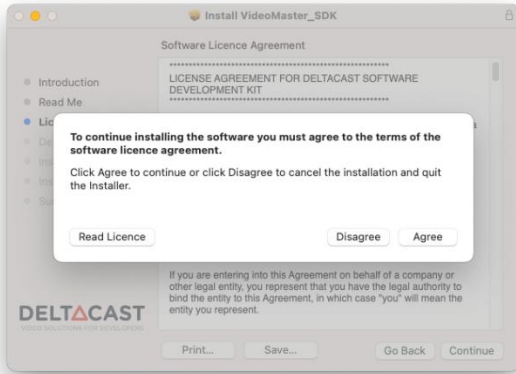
Install VideoMaster_SDK

Software Licence Agreement

Introduction
Read Me
Lic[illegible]

**********************************************************
LICENSE AGREEMENT FOR DELTACAST SOFTWARE DEVELOPMENT KIT
**********************************************************

To continue installing the software you must agree to the terms of the software licence agreement.

Click Agree to continue or click Disagree to cancel the installation and quit the Installer.

Read Licence

Disagree
Agree

If you are entering into this Agreement on behalf of a company or other legal entity, you represent that you have the legal authority to bind the entity to this Agreement, in which case "you" will mean the entity you represent.

DELTACAST
VIDEO SOLUTIONS FOR DEVELOPERS

Print...
Save...
Go Back
Continue